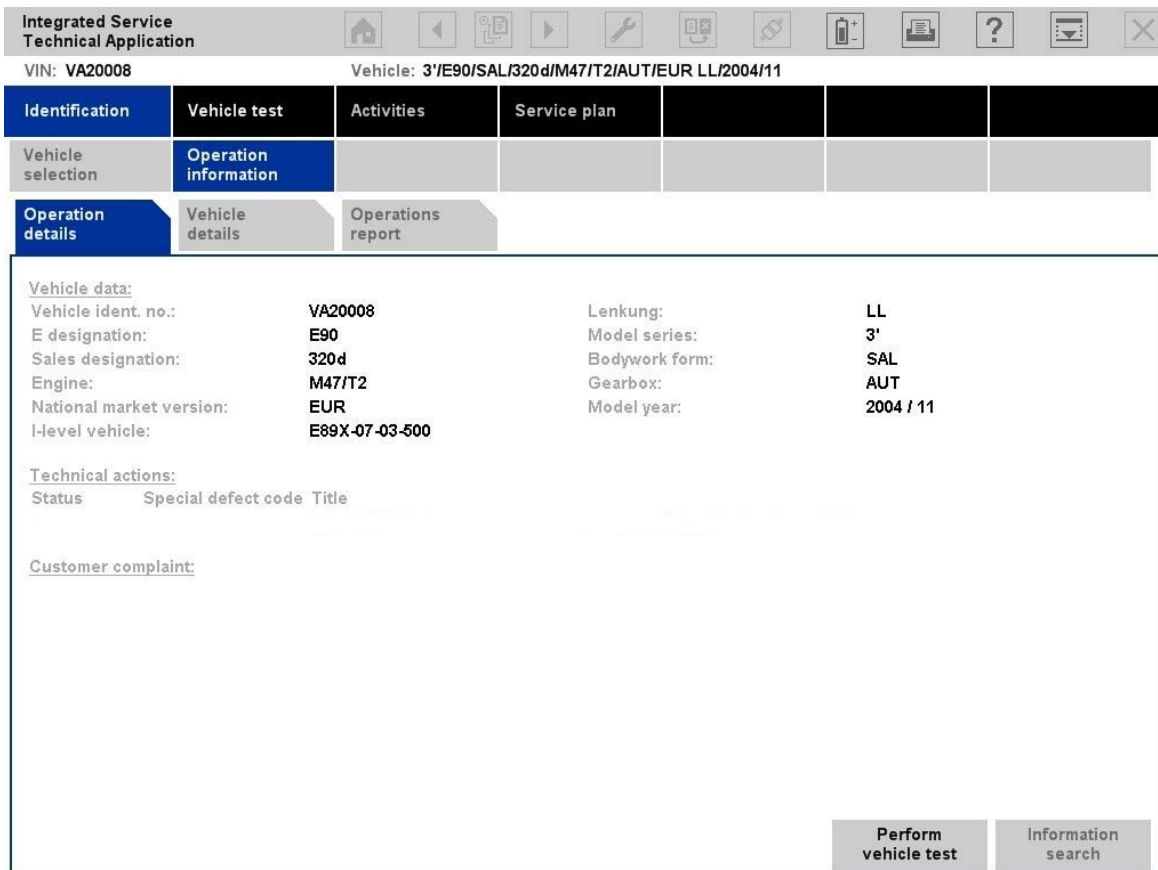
Integrated Service Technical Application

VIN: VA20008

Vehicle: 3'/E90/SAL/320d/M47/T2/AUT/EUR LL/2004/11

Identification | Vehicle test | Activities | Service plan

Vehicle selection | Operation information

Operation details | Vehicle details | Operations report

Vehicle data:

| | | | |
|---|---|---|---|
| Vehicle ident. no.: | VA20008 | Lenkung: | LL |
| E designation: | E90 | Model series: | 3' |
| Sales designation: | 320d | Bodywork form: | SAL |
| Engine: | M47/T2 | Gearbox: | AUT |
| National market version: | EUR | Model year: | 2004 / 11 |
| I-level vehicle: | E89X-07-03-500 | | |

Technical actions:

Status   Special defect code   Title

Customer complaint:

Perform vehicle test

Information search